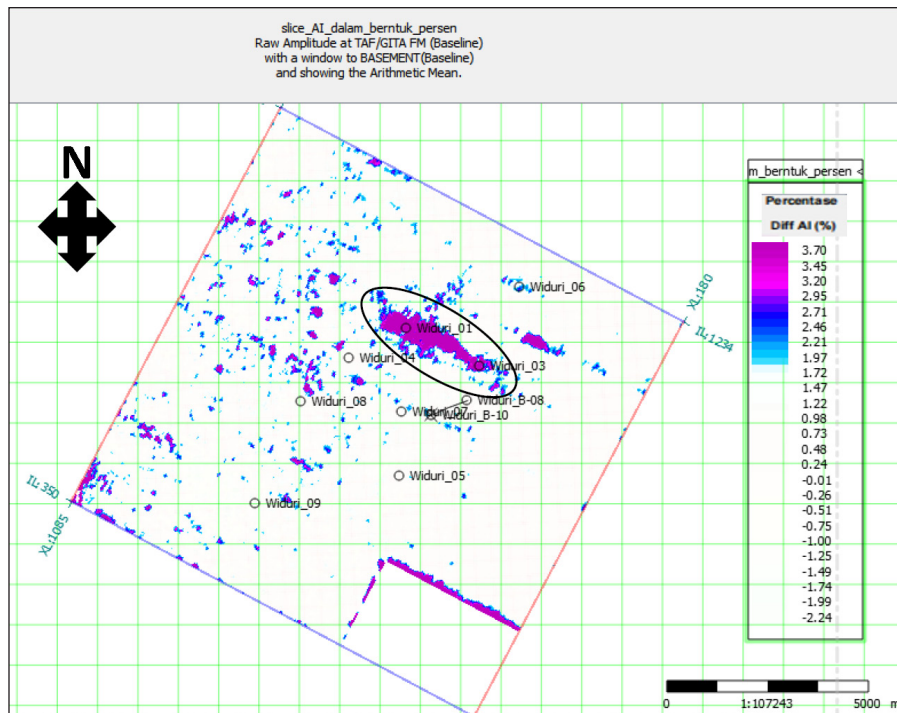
slice_AI_dalam_berntuk_persen
Raw Amplitude at TAF/GITA FM (Baseline)
with a window to BASEMENT(Baseline)
and showing the Arithmetic Mean.

N

m_berntuk_persen <

Percentase
Diff AI (%)

3.70
3.45
3.20
2.95
2.71
2.46
2.21
1.97
1.72
1.47
1.22
0.98
0.73
0.48
0.24
-0.01
-0.26
-0.51
-0.75
-1.00
-1.25
-1.49
-1.74
-1.99
-2.24

Widuri_06
Widuri_01
Widuri_04
Widuri_03
Widuri_08
Widuri_07
Widuri_B-08
Widuri_B-10
Widuri_05
Widuri_09

XL:180
IL:1234
IL:350
XL:1085

0
1:107243
5000 m